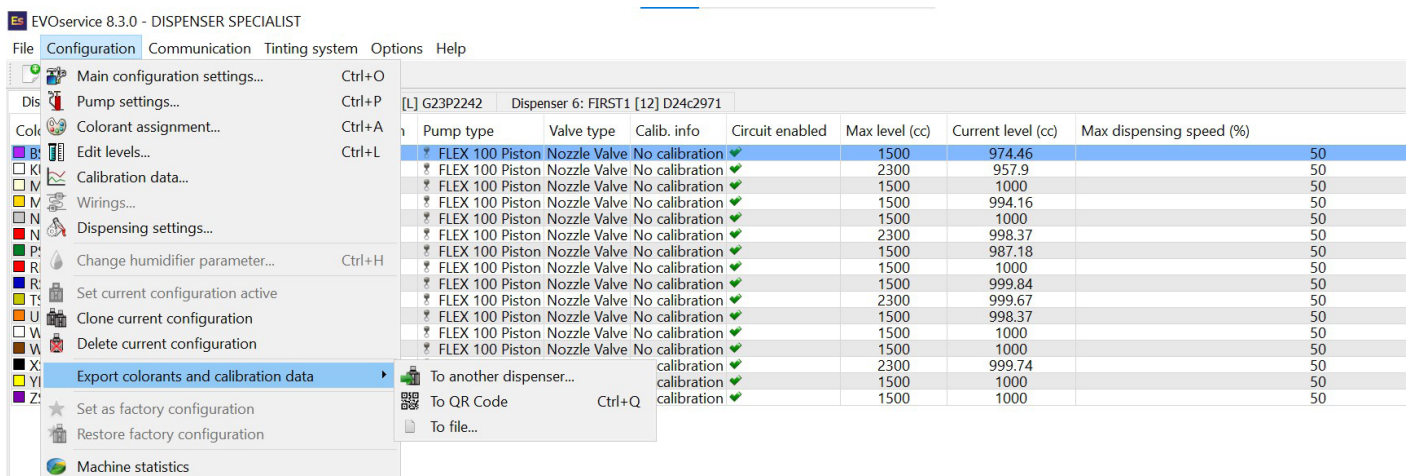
EVOservice 8.3.0 - DISPENSER SPECIALIST

File | Configuration | Communication | Tinting system | Options | Help

Main configuration settings... Ctrl+O
Pump settings... Ctrl+P
Colorant assignment... Ctrl+A
Edit levels... Ctrl+L
Calibration data...
Wirings...
Dispensing settings...
Change humidifier parameter... Ctrl+H
Set current configuration active
Clone current configuration
Delete current configuration
Export colorants and calibration data
Set as factory configuration
Restore factory configuration
Machine statistics

To another dispenser...
To QR Code Ctrl+Q
To file...

Dis | [L] G23P2242 | Dispenser 6: FIRST1 [12] D24c2971

| Colo | n | Pump type | Valve type | Calib. info | Circuit enabled | Max level (cc) | Current level (cc) | Max dispensing speed (%) |
|---|---|---|---|---|---|---|---|---|
| B: | | FLEX 100 Piston | Nozzle Valve | No calibration | ✔ | 1500 | 974.46 | 50 |
| K | | FLEX 100 Piston | Nozzle Valve | No calibration | ✔ | 2300 | 957.9 | 50 |
| M | | FLEX 100 Piston | Nozzle Valve | No calibration | ✔ | 1500 | 1000 | 50 |
| M | | FLEX 100 Piston | Nozzle Valve | No calibration | ✔ | 1500 | 994.16 | 50 |
| N | | FLEX 100 Piston | Nozzle Valve | No calibration | ✔ | 1500 | 1000 | 50 |
| N | | FLEX 100 Piston | Nozzle Valve | No calibration | ✔ | 2300 | 998.37 | 50 |
| P: | | FLEX 100 Piston | Nozzle Valve | No calibration | ✔ | 1500 | 987.18 | 50 |
| R | | FLEX 100 Piston | Nozzle Valve | No calibration | ✔ | 1500 | 1000 | 50 |
| R: | | FLEX 100 Piston | Nozzle Valve | No calibration | ✔ | 1500 | 999.84 | 50 |
| T: | | FLEX 100 Piston | Nozzle Valve | No calibration | ✔ | 2300 | 999.67 | 50 |
| U | | FLEX 100 Piston | Nozzle Valve | No calibration | ✔ | 1500 | 998.37 | 50 |
| W | | FLEX 100 Piston | Nozzle Valve | No calibration | ✔ | 1500 | 1000 | 50 |
| W | | FLEX 100 Piston | Nozzle Valve | No calibration | ✔ | 1500 | 1000 | 50 |
| X: | | | | calibration | ✔ | 2300 | 999.74 | 50 |
| YI | | | | calibration | ✔ | 1500 | 1000 | 50 |
| Z: | | | | calibration | ✔ | 1500 | 1000 | 50 |